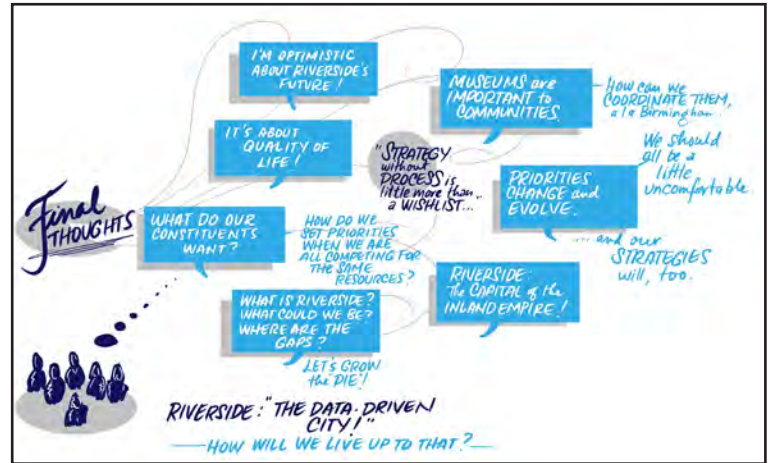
Final THOUGHTS

I'M OPTIMISTIC ABOUT RIVERSIDE'S FUTURE!

MUSEUMS are IMPORTANT to COMMUNITIES.

How can we COORDINATE THEM, a la Birmingham...

IT'S ABOUT QUALITY OF LIFE!

"STRATEGY without PROCESS is little more than... a WISHLIST..."

PRIORITIES CHANGE and EVOLVE.

We should all be a little uncomfortable.

... and our STRATEGIES will, too.

WHAT DO OUR CONSTITUENTS WANT?

HOW DO WE SET PRIORITIES WHEN WE ARE ALL COMPETING FOR THE SAME RESOURCES?

RIVERSIDE: The CAPITAL of the INLAND EMPIRE!

WHAT IS RIVERSIDE? WHAT COULD WE BE? WHERE ARE THE GAPS?

LET'S GROW the PIE!

RIVERSIDE: "THE DATA-DRIVEN CITY!"

HOW WILL WE LIVE UP TO THAT?